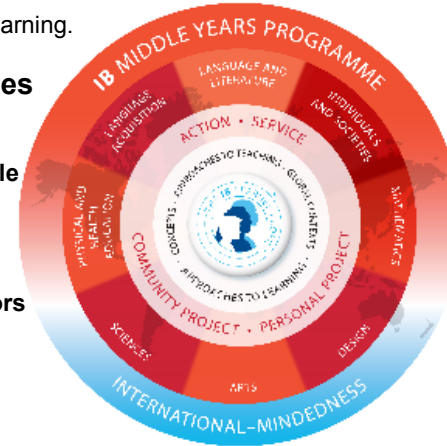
arning.

es

le

ors

IB MIDDLE YEARS PROGRAMME

LANGUAGE AND LITERATURE

INDIVIDUALS AND SOCIETIES

MATHEMATICS

DESIGN

ARTS

SCIENCES

PHYSICAL AND HEALTH EDUCATION

LANGUAGE ACQUISITION

ACTION • SERVICE

COMMUNITY PROJECT • PERSONAL PROJECT

APPROACHES TO TEACHING • GLOBAL CONTEXTS • APPROACHES TO LEARNING • CONCEPTS

IB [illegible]

INTERNATIONAL-MINDEDNESS